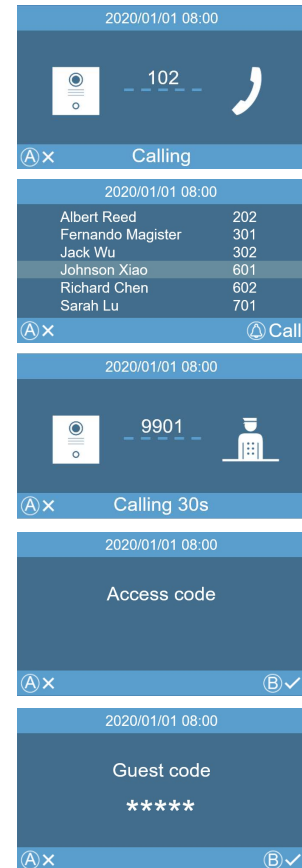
2020/01/01 08:00

102

Ⓐ× Calling

2020/01/01 08:00

| Albert Reed | 202 |
|---|---|
| Fernando Magister | 301 |
| Jack Wu | 302 |
| Johnson Xiao | 601 |
| Richard Chen | 602 |
| Sarah Lu | 701 |

Ⓐ× Call

2020/01/01 08:00

9901

Ⓐ× Calling 30s

2020/01/01 08:00

Access code

Ⓐ× Ⓑ✓

2020/01/01 08:00

Guest code

*****

Ⓐ× Ⓑ✓